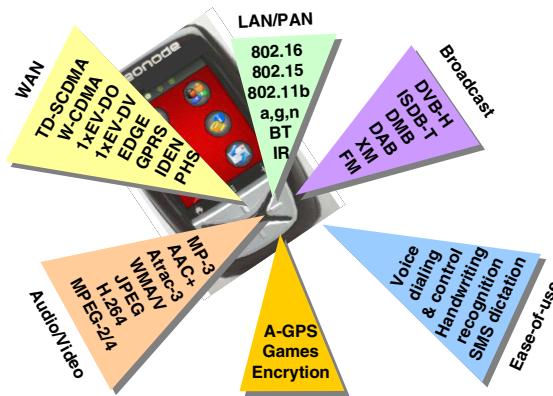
LAN/PAN
802.16
802.15
802.11b
a,g,n
BT
IR

WAN
TD-SCDMA
W-CDMA
1xEV-DO
1xEV-DV
EDGE
GPRS
IDEN
PHS

Broadcast
DVB-H
ISDB-T
DMB
DAB
XM
FM

Audio/Video
MP-3
AAC+
Atrac-3
WMA/V
JPEG
H.264
MPEG-2/4

A-GPS
Games
Encrytion

Ease-of-use
Voice dialing & control
Handwriting recognition
SMS dictation

gonode